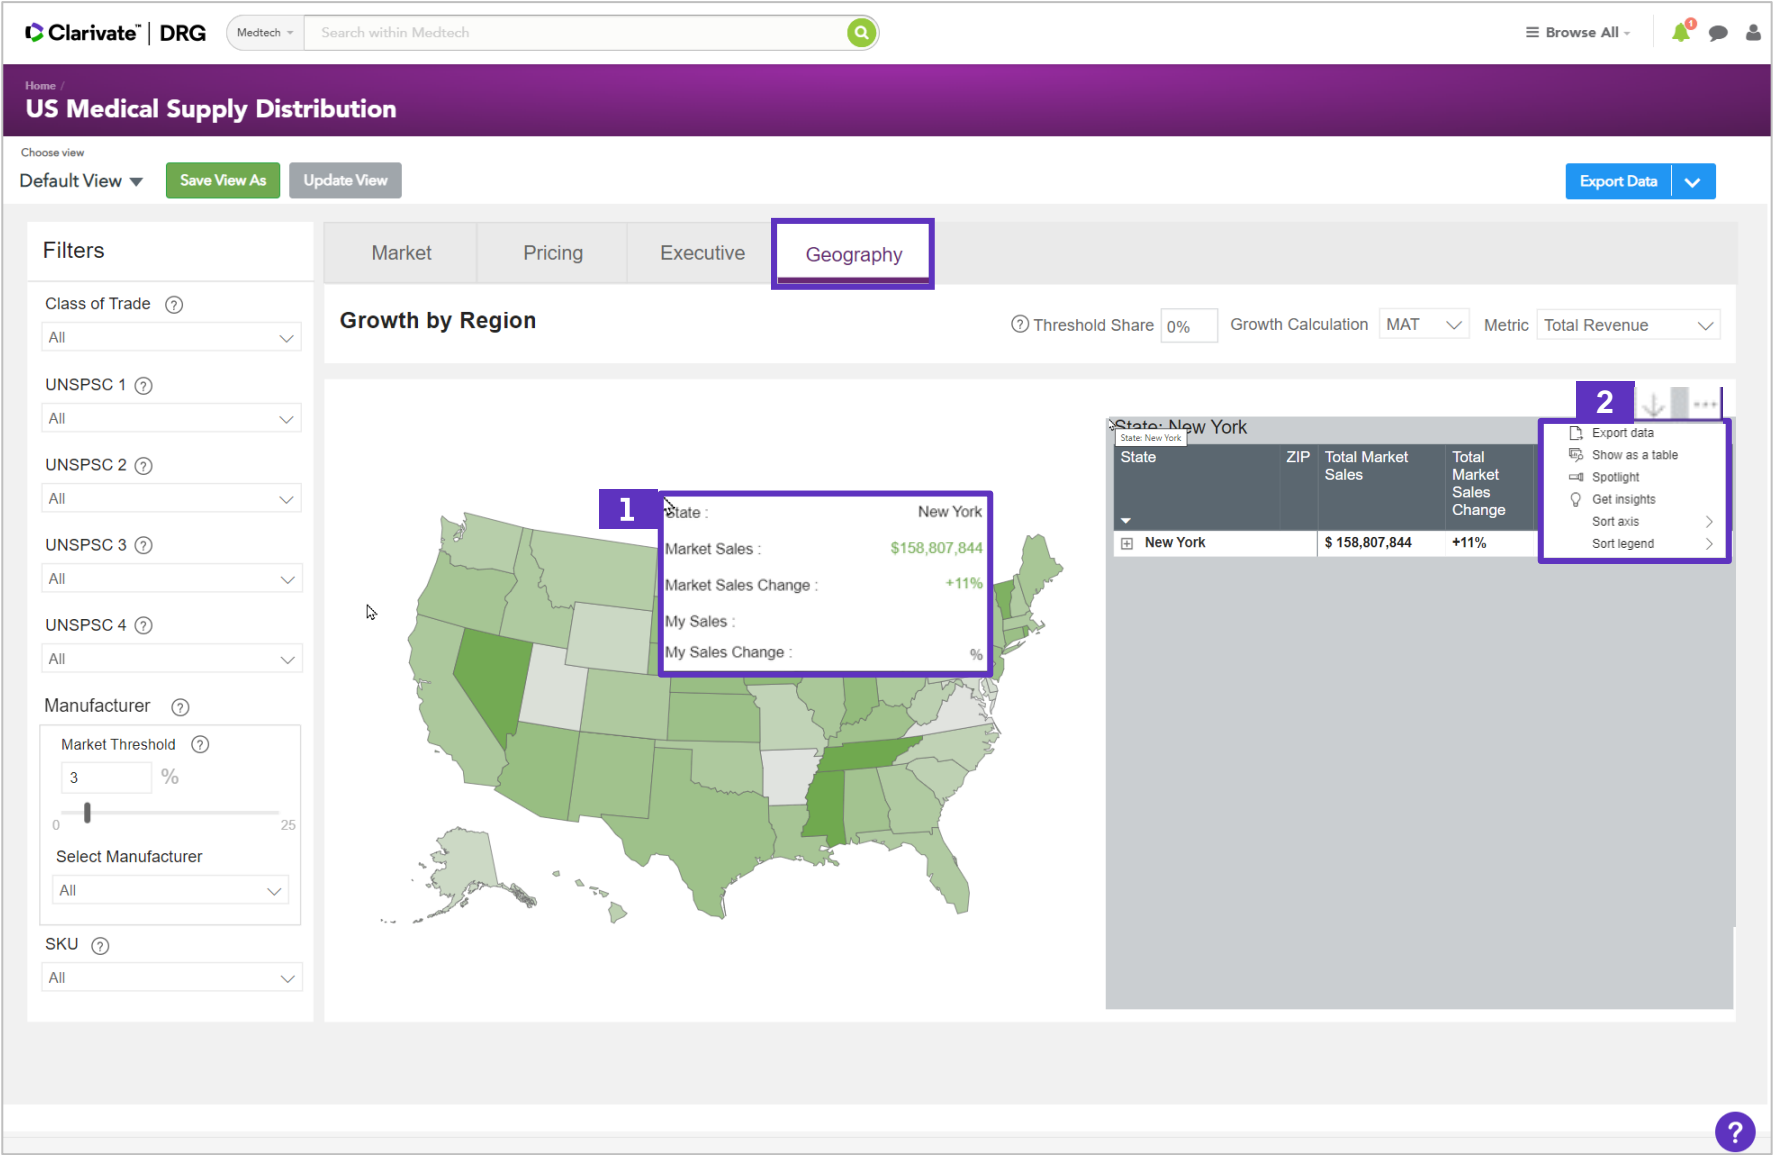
Clarivate™ | DRG
Medtech
Search within Medtech
Browse All
Home /
US Medical Supply Distribution
Choose view
Default View
Save View As
Update View
Export Data

Filters
Class of Trade
All
UNSPSC 1
All
UNSPSC 2
All
UNSPSC 3
All
UNSPSC 4
All
Manufacturer
Market Threshold
3
%
0
25
Select Manufacturer
All
SKU
All

Market
Pricing
Executive
Geography

Growth by Region
Threshold Share
0%
Growth Calculation
MAT
Metric
Total Revenue

1
State : New York
Market Sales : $158,807,844
Market Sales Change : +11%
My Sales :
My Sales Change : %

2
State: New York
State: New York

| State | ZIP | Total Market Sales | Total Market Sales Change |
|---|---|---|---|
| New York | | $ 158,807,844 | +11% |

Export data
Show as a table
Spotlight
Get insights
Sort axis
Sort legend
?